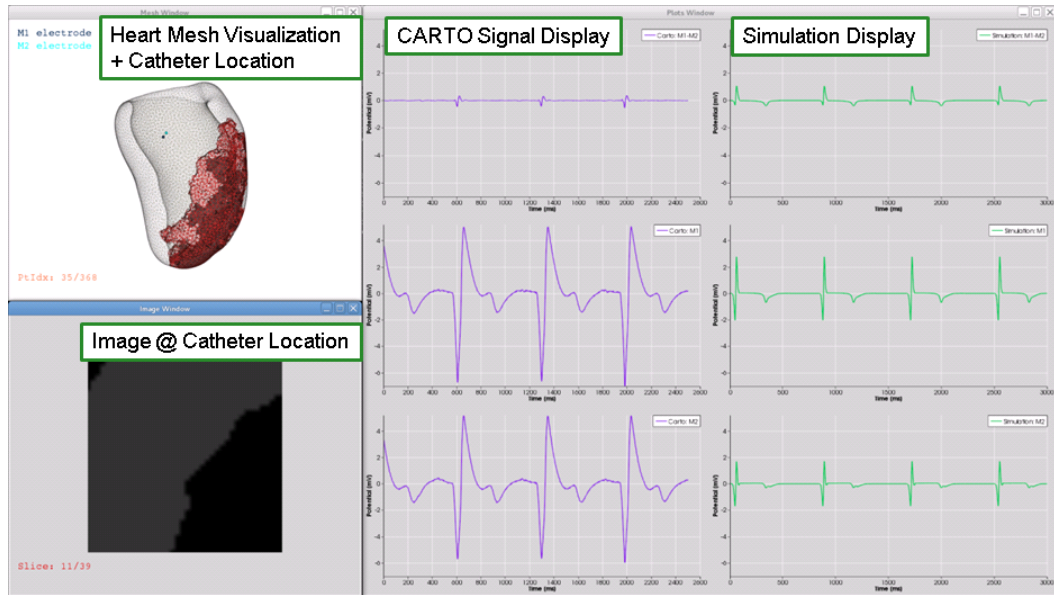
Mesh Window

M1 electrode
M2 electrode

Heart Mesh Visualization + Catheter Location

PtIdx: 35/368

Image Window

Image @ Catheter Location

Slice: 11/39

Plots Window

CARTO Signal Display

Carto: M1-M2

Potential (mV)

4
2
0
-2
-4
-6

0 200 400 600 800 1000 1200 1400 1600 1800 2000 2200 2400 2600

Time (ms)

Carto: M1

Potential (mV)

4
2
0
-2
-4
-6

0 200 400 600 800 1000 1200 1400 1600 1800 2000 2200 2400 2600

Time (ms)

Carto: M2

Potential (mV)

4
2
0
-2
-4
-6

0 200 400 600 800 1000 1200 1400 1600 1800 2000 2200 2400 2600

Time (ms)

Simulation Display

Simulation: M1-M2

Potential (mV)

4
2
0
-2
-4
-6

0 500 1000 1500 2000 2500 3000

Time (ms)

Simulation: M1

Potential (mV)

4
2
0
-2
-4
-6

0 500 1000 1500 2000 2500 3000

Time (ms)

Simulation: M2

Potential (mV)

4
2
0
-2
-4
-6

0 500 1000 1500 2000 2500 3000

Time (ms)